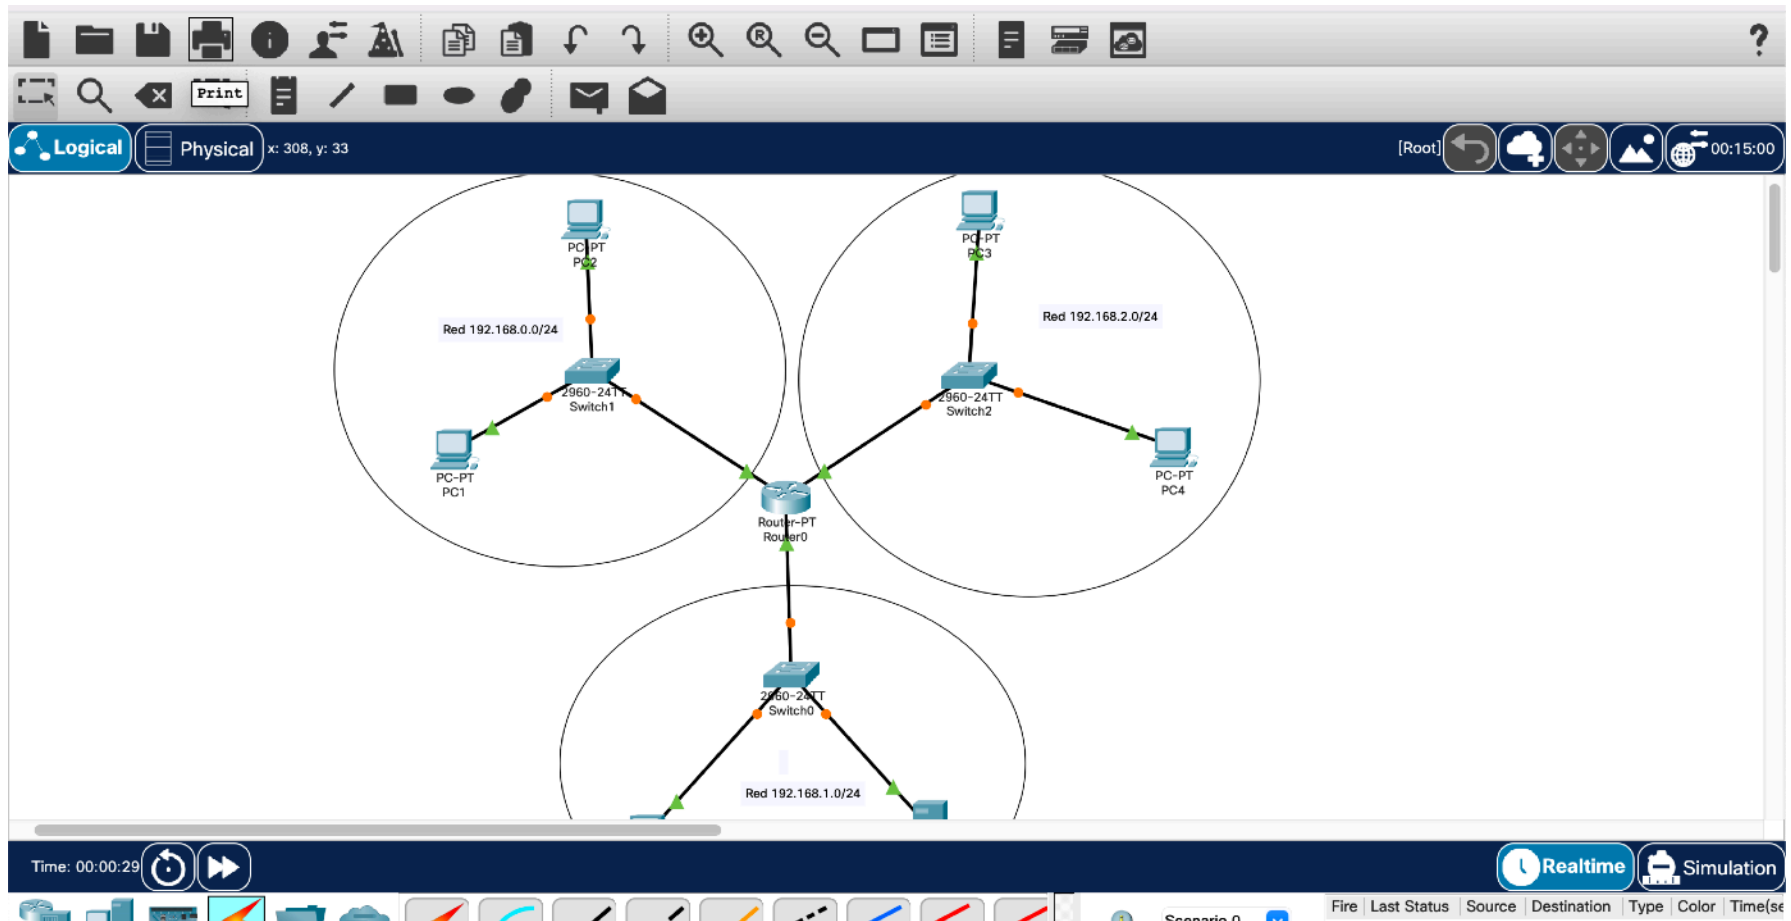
Print

Logical
Physical
x: 308, y: 33
[Root]
00:15:00

PC-PT
PC2

Red 192.168.0.0/24

2960-24TT
Switch1

PC-PT
PC1

PC-PT
PC3

Red 192.168.2.0/24

2960-24TT
Switch2

PC-PT
PC4

Router-PT
Router0

2960-24TT
Switch0

Red 192.168.1.0/24

Time: 00:00:29
Realtime
Simulation

Scenario 0

| Fire | Last Status | Source | Destination | Type | Color | Time(se |
|---|---|---|---|---|---|---|